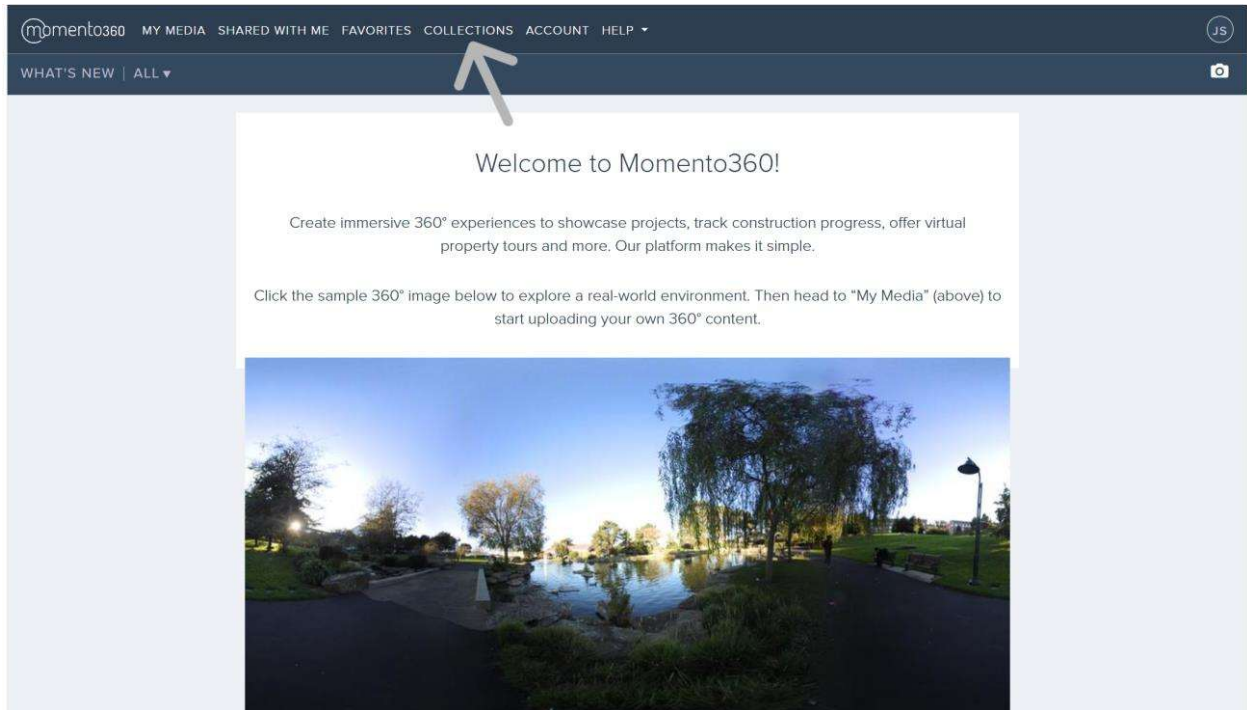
momento360 MY MEDIA SHARED WITH ME FAVORITES COLLECTIONS ACCOUNT HELP ▾

JS

WHAT'S NEW | ALL ▾

Welcome to Momento360!

Create immersive 360° experiences to showcase projects, track construction progress, offer virtual property tours and more. Our platform makes it simple.

Click the sample 360° image below to explore a real-world environment. Then head to "My Media" (above) to start uploading your own 360° content.